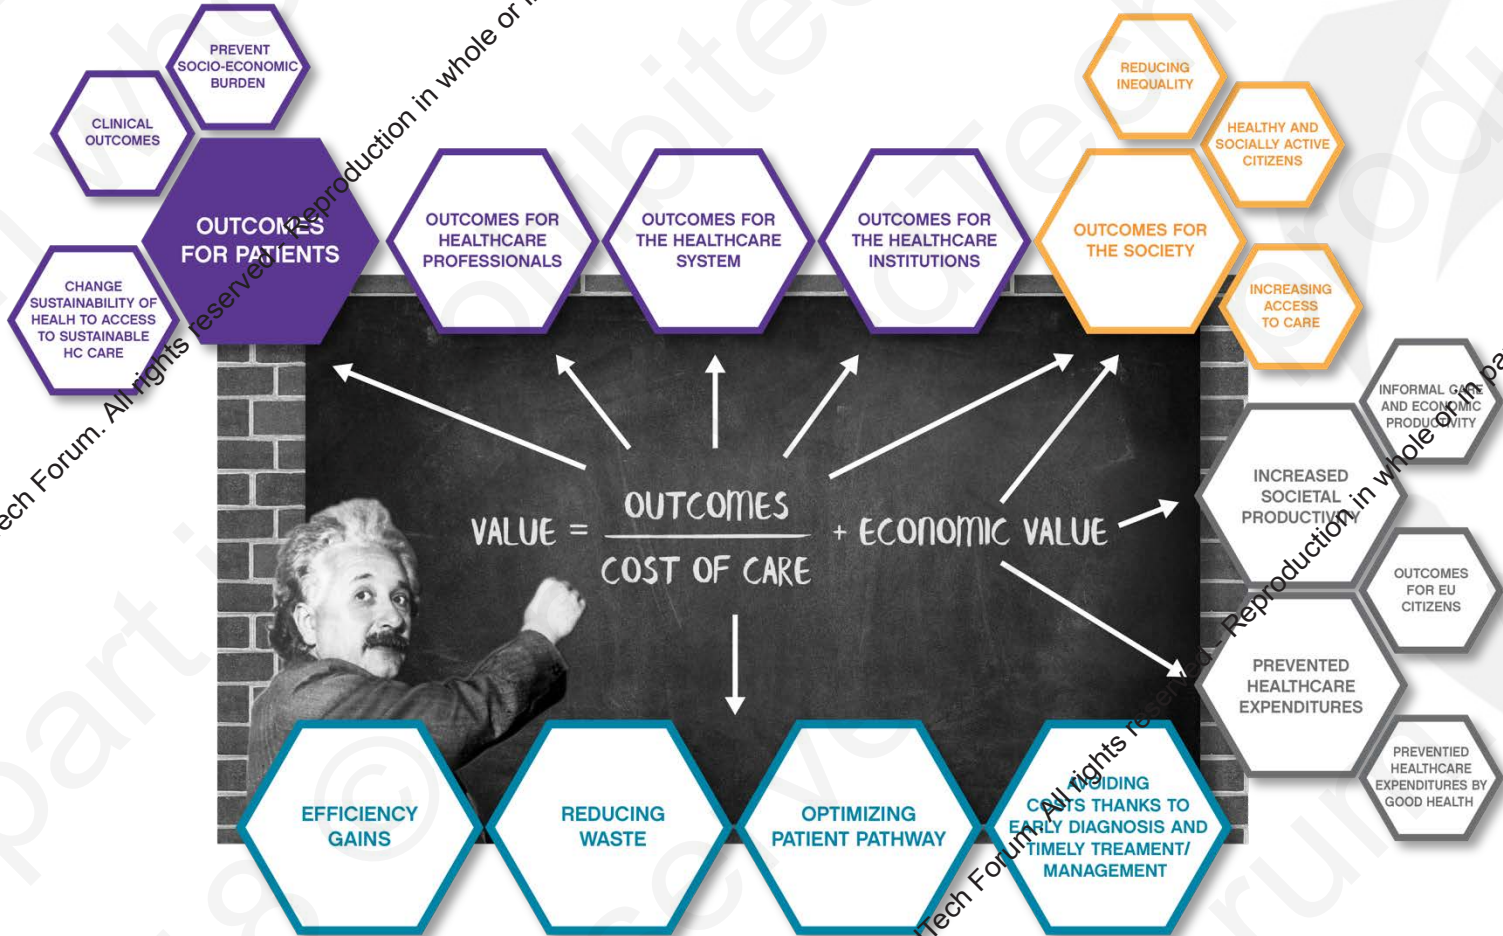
PREVENT SOCIO-ECONOMIC BURDEN

CLINICAL OUTCOMES

OUTCOMES FOR PATIENTS

CHANGE SUSTAINABILITY OF HEALTH TO ACCESS TO SUSTAINABLE HC CARE

OUTCOMES FOR HEALTHCARE PROFESSIONALS

OUTCOMES FOR THE HEALTHCARE SYSTEM

OUTCOMES FOR THE HEALTHCARE INSTITUTIONS

REDUCING INEQUALITY

HEALTHY AND SOCIALLY ACTIVE CITIZENS

OUTCOMES FOR THE SOCIETY

INCREASING ACCESS TO CARE

INFORMAL CARE AND ECONOMIC PRODUCTIVITY

INCREASED SOCIETAL PRODUCTIVITY

OUTCOMES FOR EU CITIZENS

PREVENTED HEALTHCARE EXPENDITURES

PREVENTIED HEALTHCARE EXPENDITURES BY GOOD HEALTH

VALUE = $\frac{\text{OUTCOMES}}{\text{COST OF CARE}}$ + ECONOMIC VALUE

EFFICIENCY GAINS

REDUCING WASTE

OPTIMIZING PATIENT PATHWAY

AVOIDING COSTS THANKS TO EARLY DIAGNOSIS AND TIMELY TREAMENT/ MANAGEMENT

Tech Forum. All rights reserved - Reproduction in whole or in part